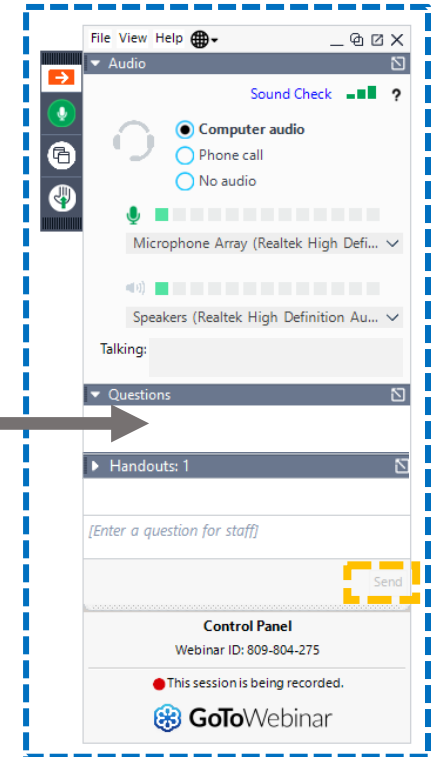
File View Help

Audio

Sound Check ?

Computer audio
Phone call
No audio

Microphone Array (Realtek High Defi...

Speakers (Realtek High Definition Au...

Talking:

Questions

Handouts: 1

[Enter a question for staff]

Send

Control Panel
Webinar ID: 809-804-275

This session is being recorded.

GoToWebinar